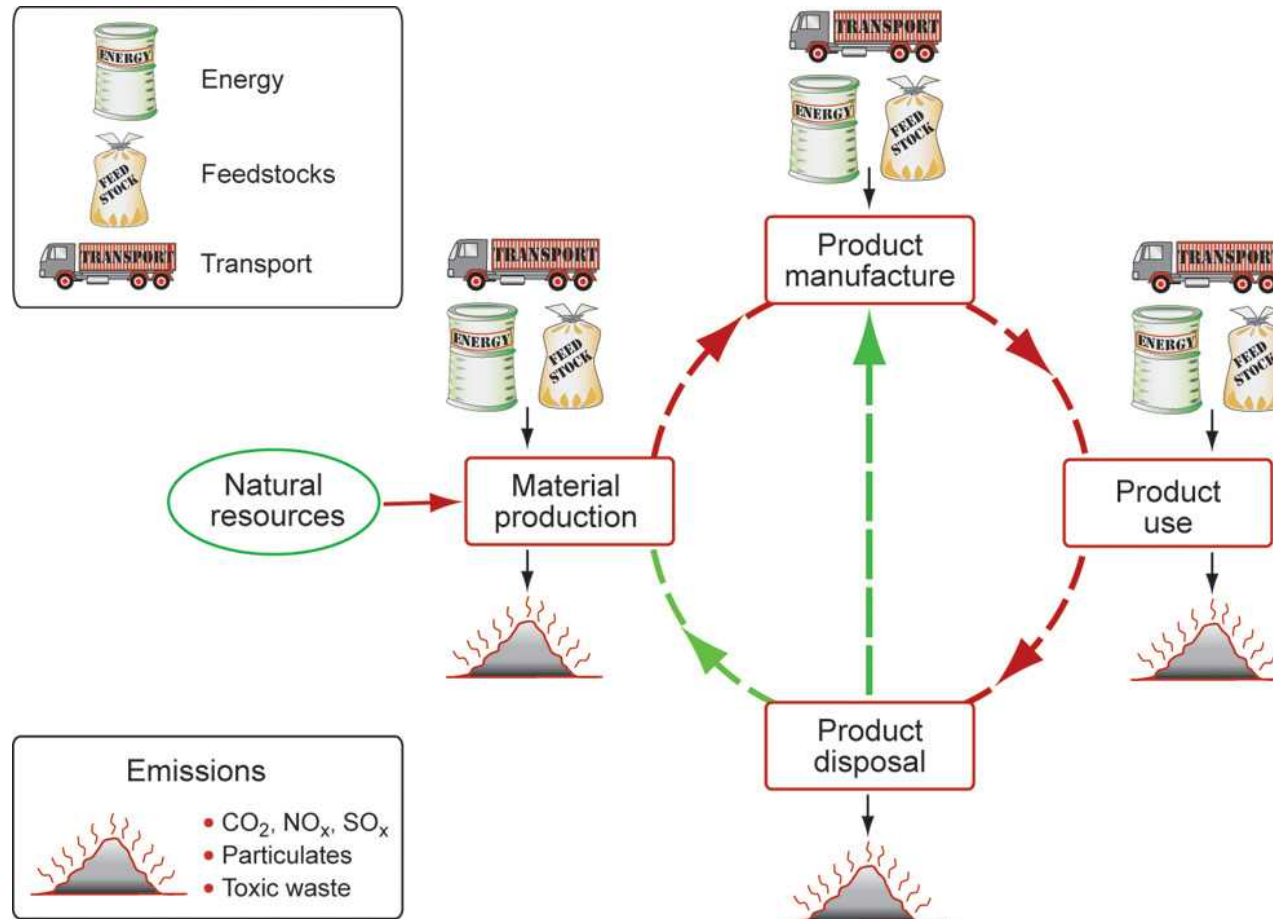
ENERGY
Energy

FEED STOCK
Feedstocks

TRANSPORT
Transport

TRANSPORT
ENERGY
FEED STOCK

Product manufacture

TRANSPORT
ENERGY
FEED STOCK

TRANSPORT
ENERGY
FEED STOCK

Natural resources

Material production

Product use

Product disposal

Emissions
• $CO_2$, $NO_x$, $SO_x$
• Particulates
• Toxic waste